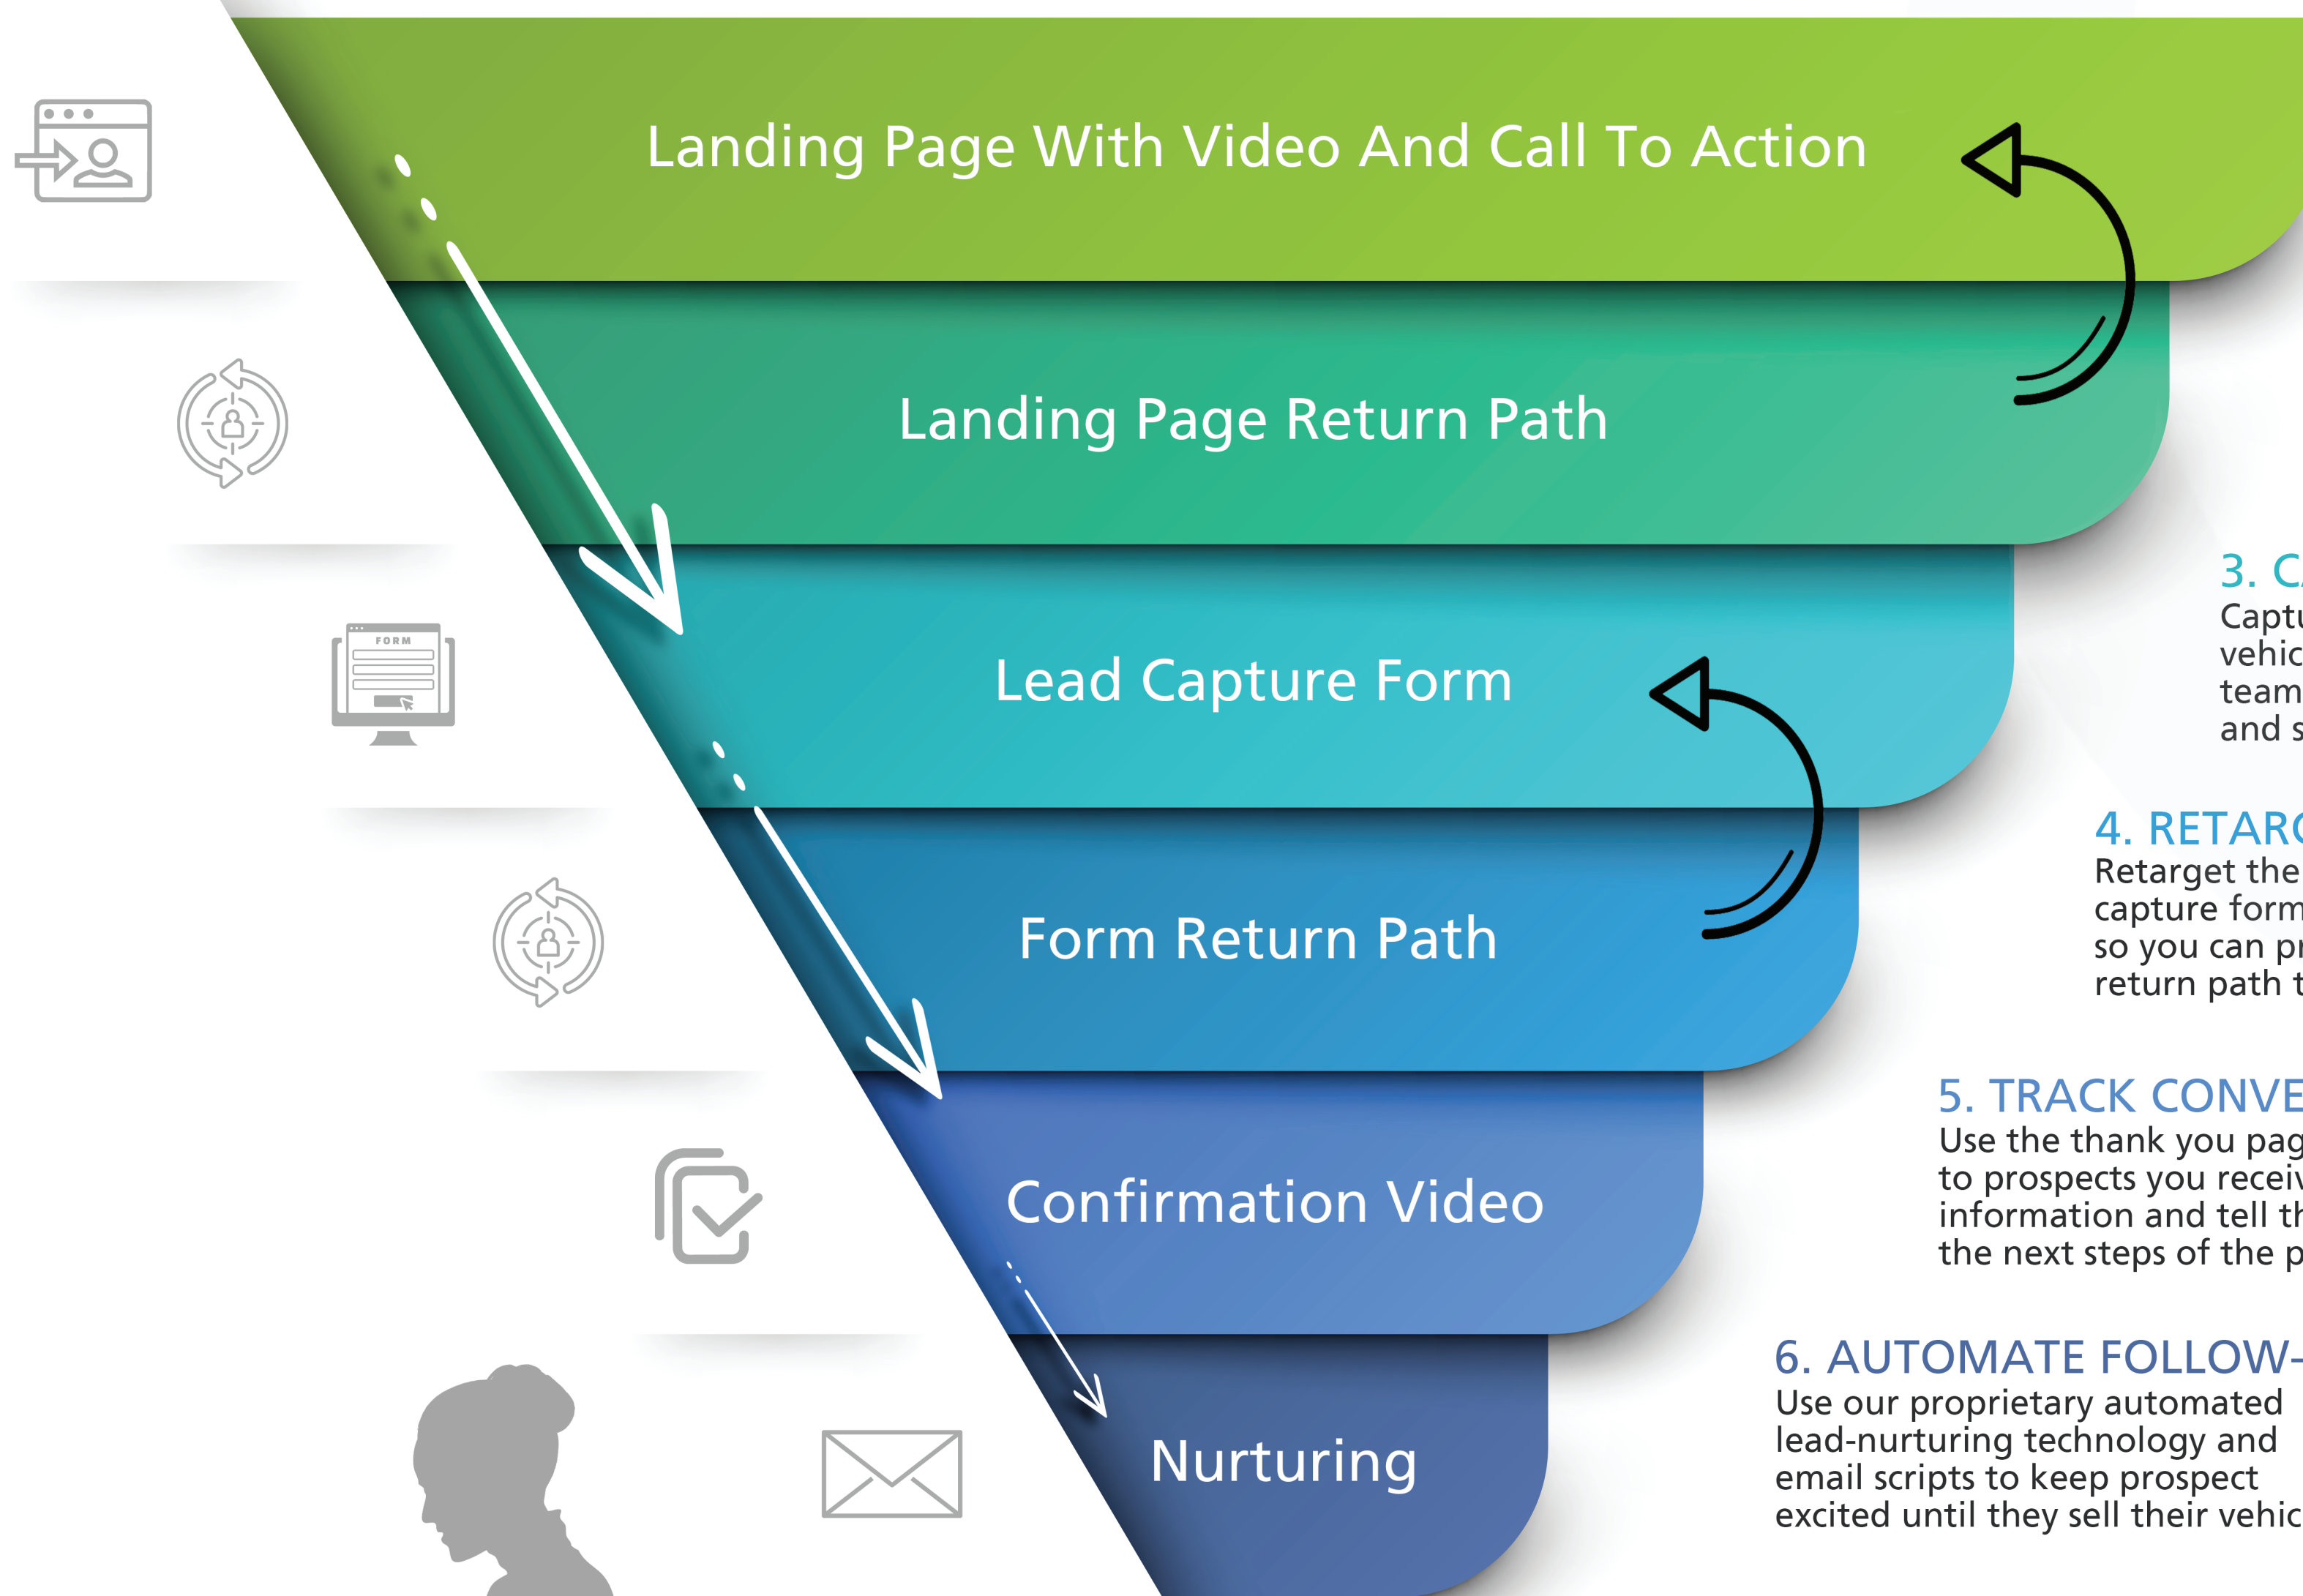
Landing Page With Video And Call To Action

Landing Page Return Path

FORM

Lead Capture Form

Form Return Path

Confirmation Video

Nurturing

3. C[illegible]
Captu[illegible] vehic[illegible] team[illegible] and s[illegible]

4. RETAR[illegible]
Retarget the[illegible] capture form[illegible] so you can p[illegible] return path t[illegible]

5. TRACK CONVE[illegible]
Use the thank you pag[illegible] to prospects you recei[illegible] information and tell th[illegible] the next steps of the p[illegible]

6. AUTOMATE FOLLOW-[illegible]
Use our proprietary automated lead-nurturing technology and email scripts to keep prospect excited until they sell their vehic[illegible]